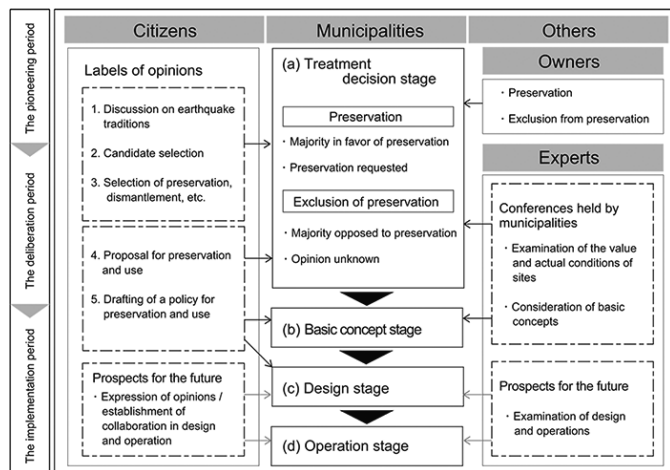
The pioneering period

The deliberation period

The implementation period

Citizens

Municipalities

Others

Labels of opinions

1. Discussion on earthquake traditions

2. Candidate selection

3. Selection of preservation, dismantlement, etc.

4. Proposal for preservation and use

5. Drafting of a policy for preservation and use

Prospects for the future

・Expression of opinions / establishment of collaboration in design and operation

(a) Treatment decision stage

Preservation

・Majority in favor of preservation

・Preservation requested

Exclusion of preservation

・Majority opposed to preservation

・Opinion unknown

(b) Basic concept stage

(c) Design stage

(d) Operation stage

Owners

・Preservation

・Exclusion from preservation

Experts

Conferences held by municipalities

・Examination of the value and actual conditions of sites

・Consideration of basic concepts

Prospects for the future

・Examination of design and operations